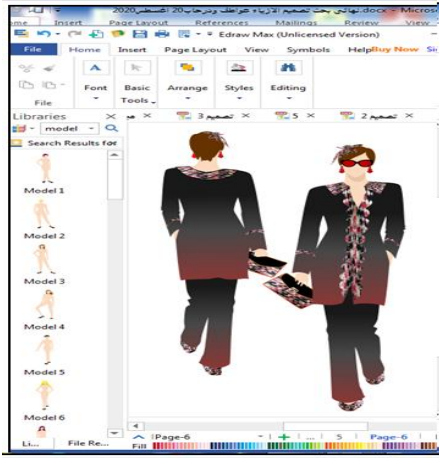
نهائي بحث تصميم الازياء عواطف ودرجاب20 اغسطس2020.docx - Micros
ome Insert Page Layout References Mailings Review View
Edraw Max (Unlicensed Version)

File Home Insert Page Layout View Symbols Help Buy Now Si

File Font Basic Tools Arrange Styles Editing

Libraries
model
Search Results for
Model 1
Model 2
Model 3
Model 4
Model 5
Model 6

تصميم 3 5 تصميم 2

Page-6 + ... 5 Page-6
Fill
Li... File Re...